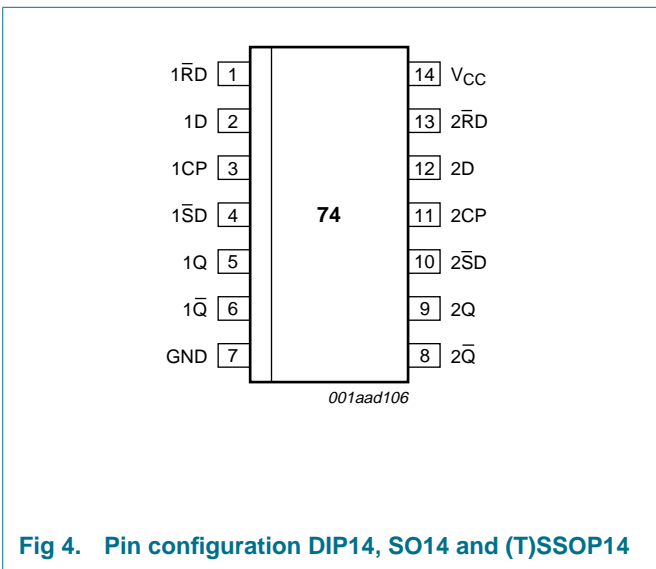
1$\overline{RD}$ 1
1D 2
1CP 3
1$\overline{SD}$ 4
1Q 5
1$\overline{Q}$ 6
GND 7

74

14 $V_{CC}$
13 2$\overline{RD}$
12 2D
11 2CP
10 2$\overline{SD}$
9 2Q
8 2$\overline{Q}$

001aad106

Fig 4. Pin configuration DIP14, SO14 and (T)SSOP14